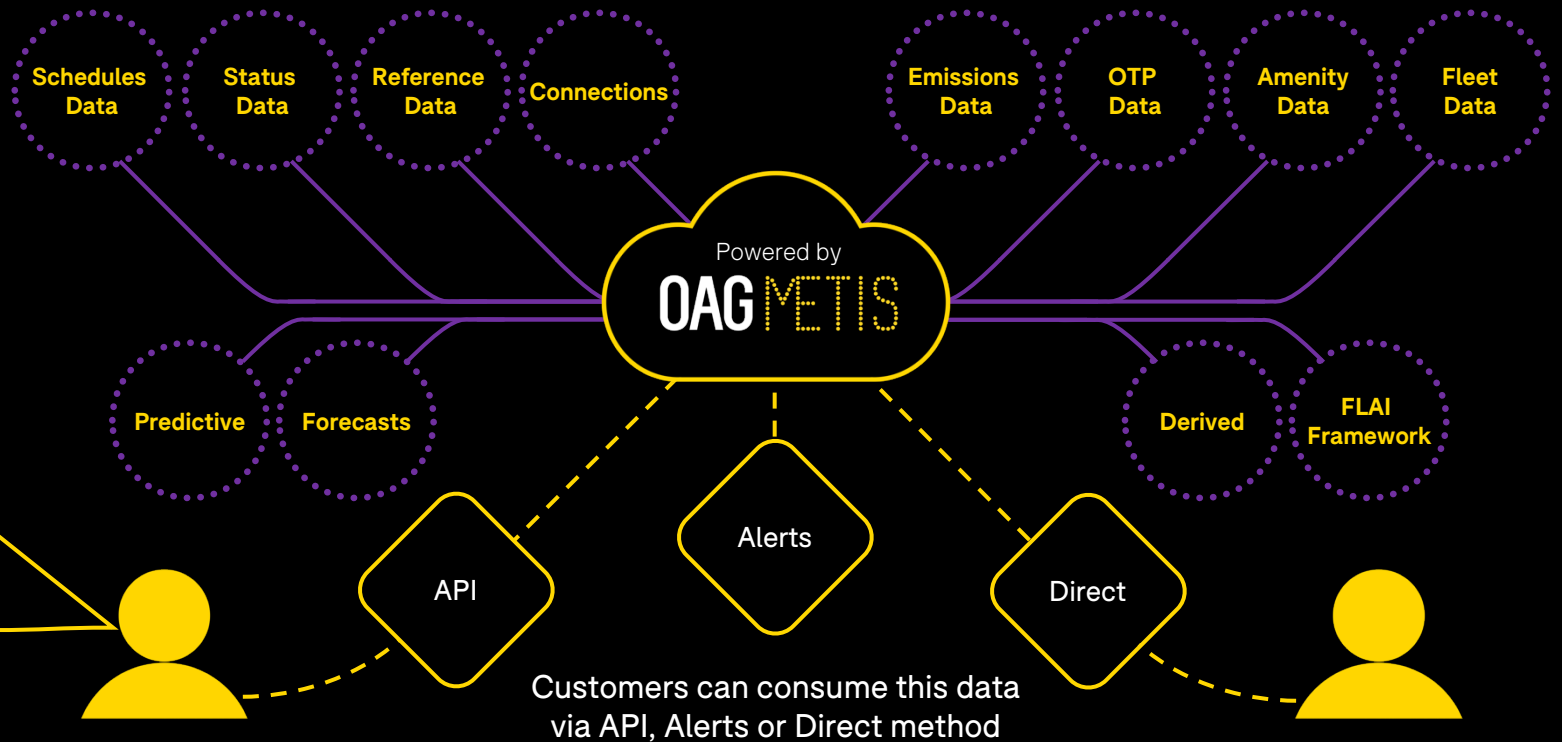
Schedules Data

Status Data

Reference Data

Connections

Emissions Data

OTP Data

Amenity Data

Fleet Data

Powered by

OAG METIS

Predictive

Forecasts

Derived

FLAI Framework

API

Alerts

Direct

Customers can consume this data via API, Alerts or Direct method